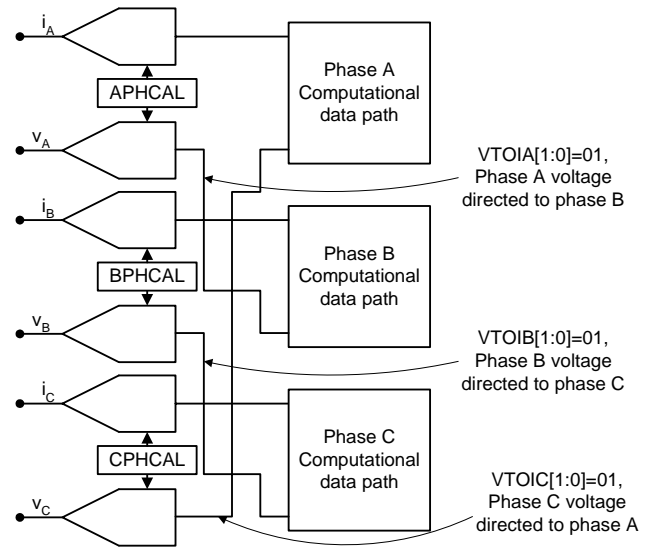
$i_A$

APHCAL

$v_A$

$i_B$

BPHCAL

$v_B$

$i_C$

CPHCAL

$v_C$

Phase A Computational data path

Phase B Computational data path

Phase C Computational data path

VTOIA[1:0]=01, Phase A voltage directed to phase B

VTOIB[1:0]=01, Phase B voltage directed to phase C

VTOIC[1:0]=01, Phase C voltage directed to phase A